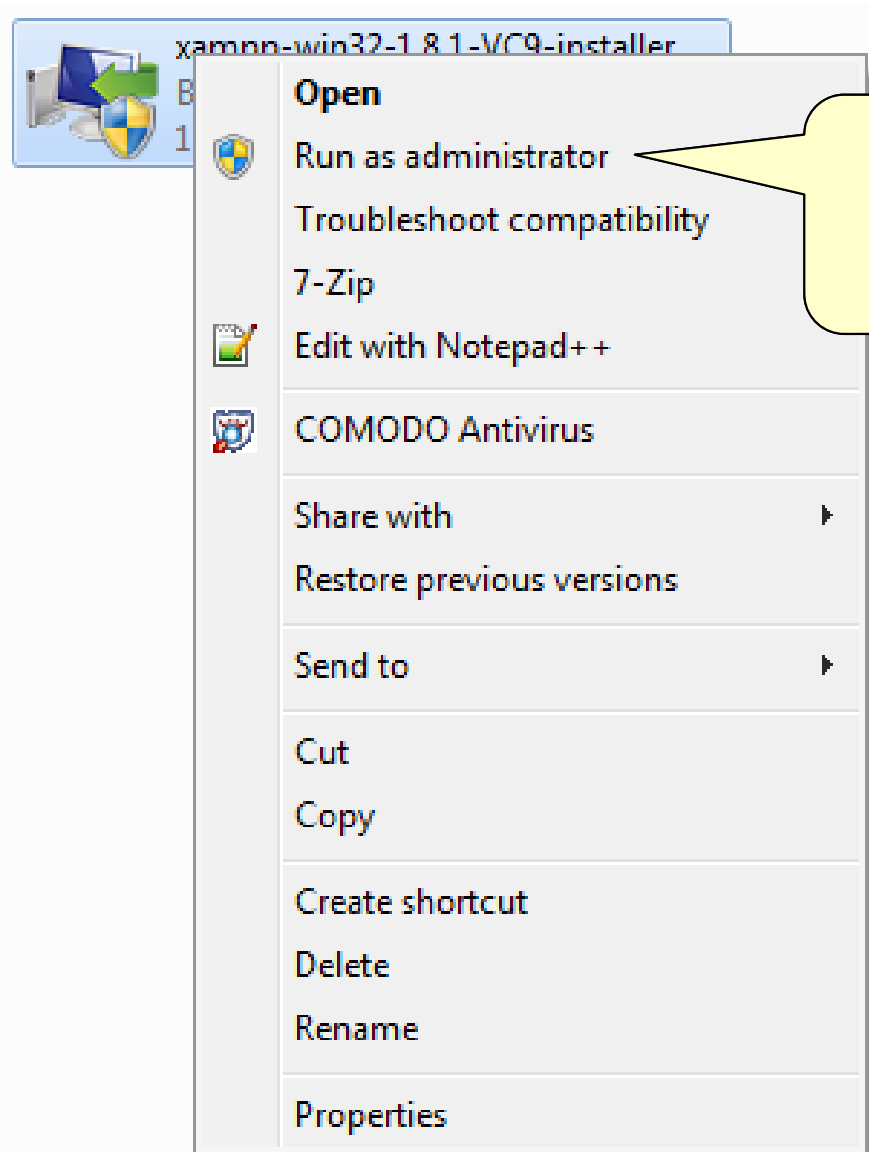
xampp-win32-1.8.1-VC9-installer
B
1

Open
Run as administrator
Troubleshoot compatibility
7-Zip
Edit with Notepad++
COMODO Antivirus
Share with
Restore previous versions
Send to
Cut
Copy
Create shortcut
Delete
Rename
Properties